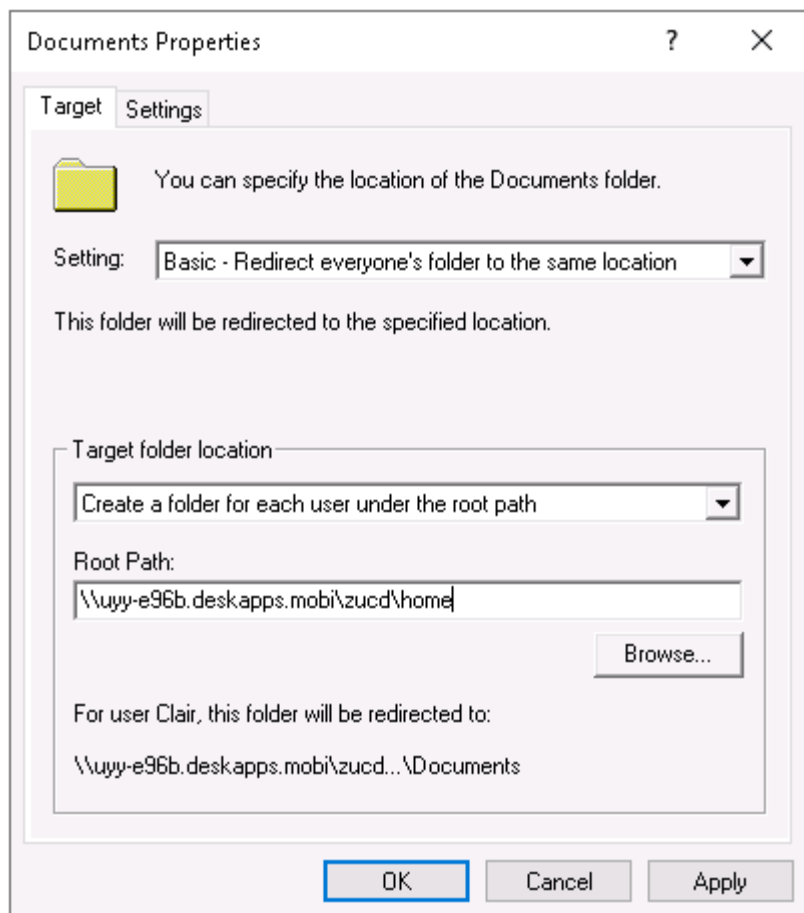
Documents Properties ? ×

Target Settings

You can specify the location of the Documents folder.

Setting: Basic - Redirect everyone's folder to the same location

This folder will be redirected to the specified location.

Target folder location

Create a folder for each user under the root path

Root Path:

\\uyy-e96b.deskapps.mobi\zucd\home

Browse...

For user Clair, this folder will be redirected to:

\\uyy-e96b.deskapps.mobi\zucd...\Documents

OK Cancel Apply